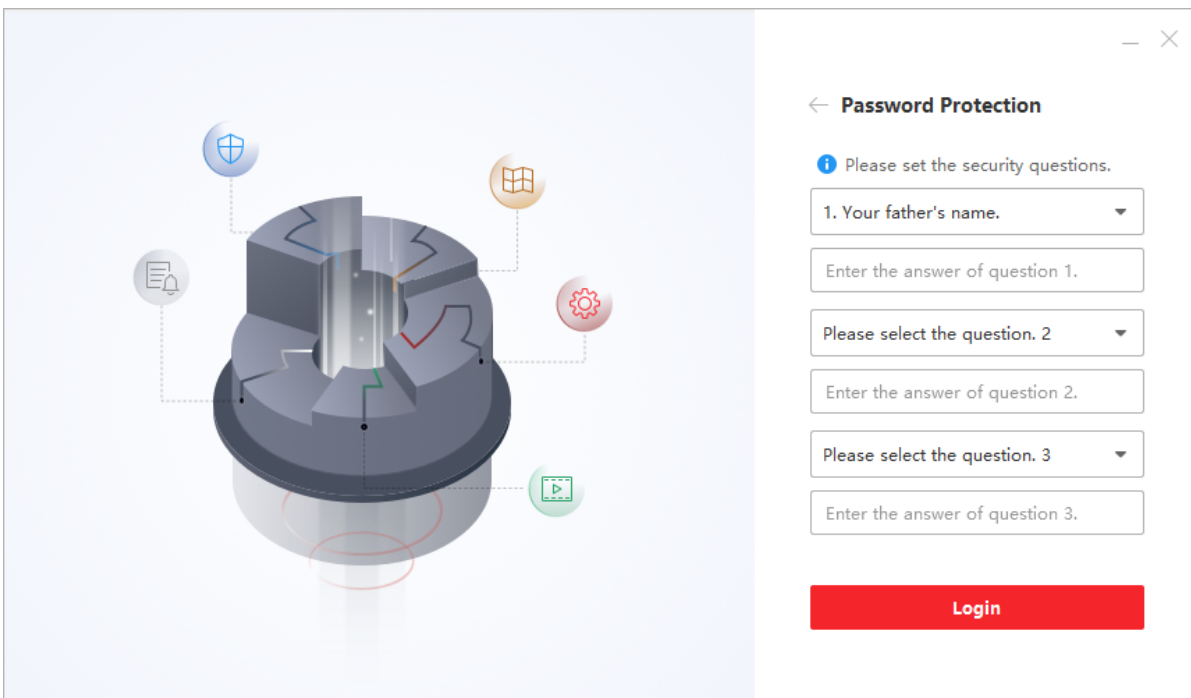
Password Protection

Please set the security questions.

1. Your father's name.

Enter the answer of question 1.

Please select the question. 2

Enter the answer of question 2.

Please select the question. 3

Enter the answer of question 3.

Login